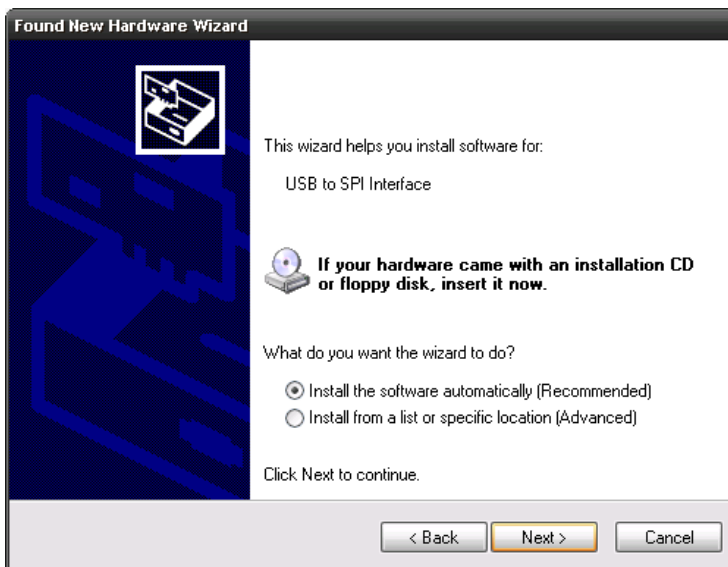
Found New Hardware Wizard

This wizard helps you install software for:

USB to SPI Interface

If your hardware came with an installation CD or floppy disk, insert it now.

What do you want the wizard to do?

Install the software automatically (Recommended)

Install from a list or specific location (Advanced)

Click Next to continue.

< Back

Next >

Cancel